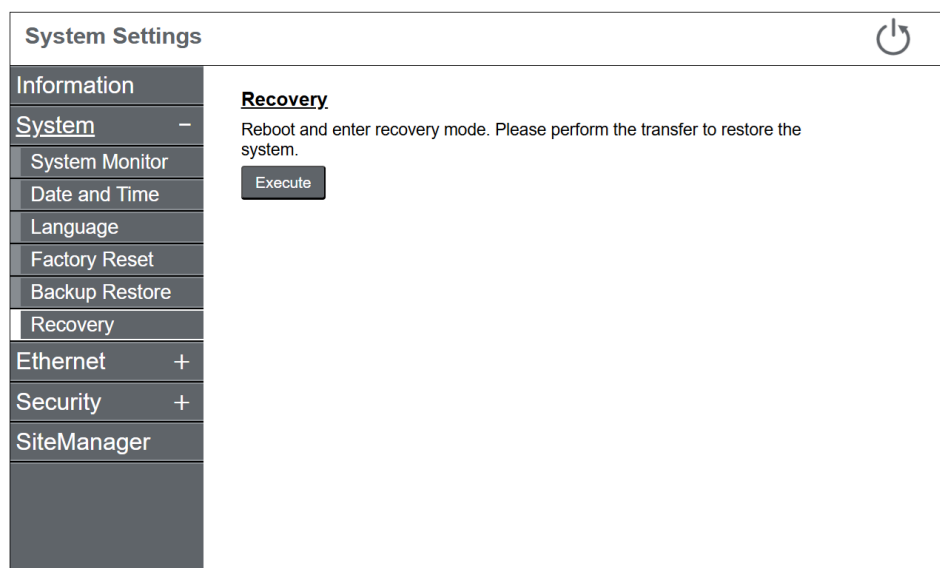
System Settings

Information
System −
System Monitor
Date and Time
Language
Factory Reset
Backup Restore
Recovery
Ethernet +
Security +
SiteManager

Recovery

Reboot and enter recovery mode. Please perform the transfer to restore the system.

Execute